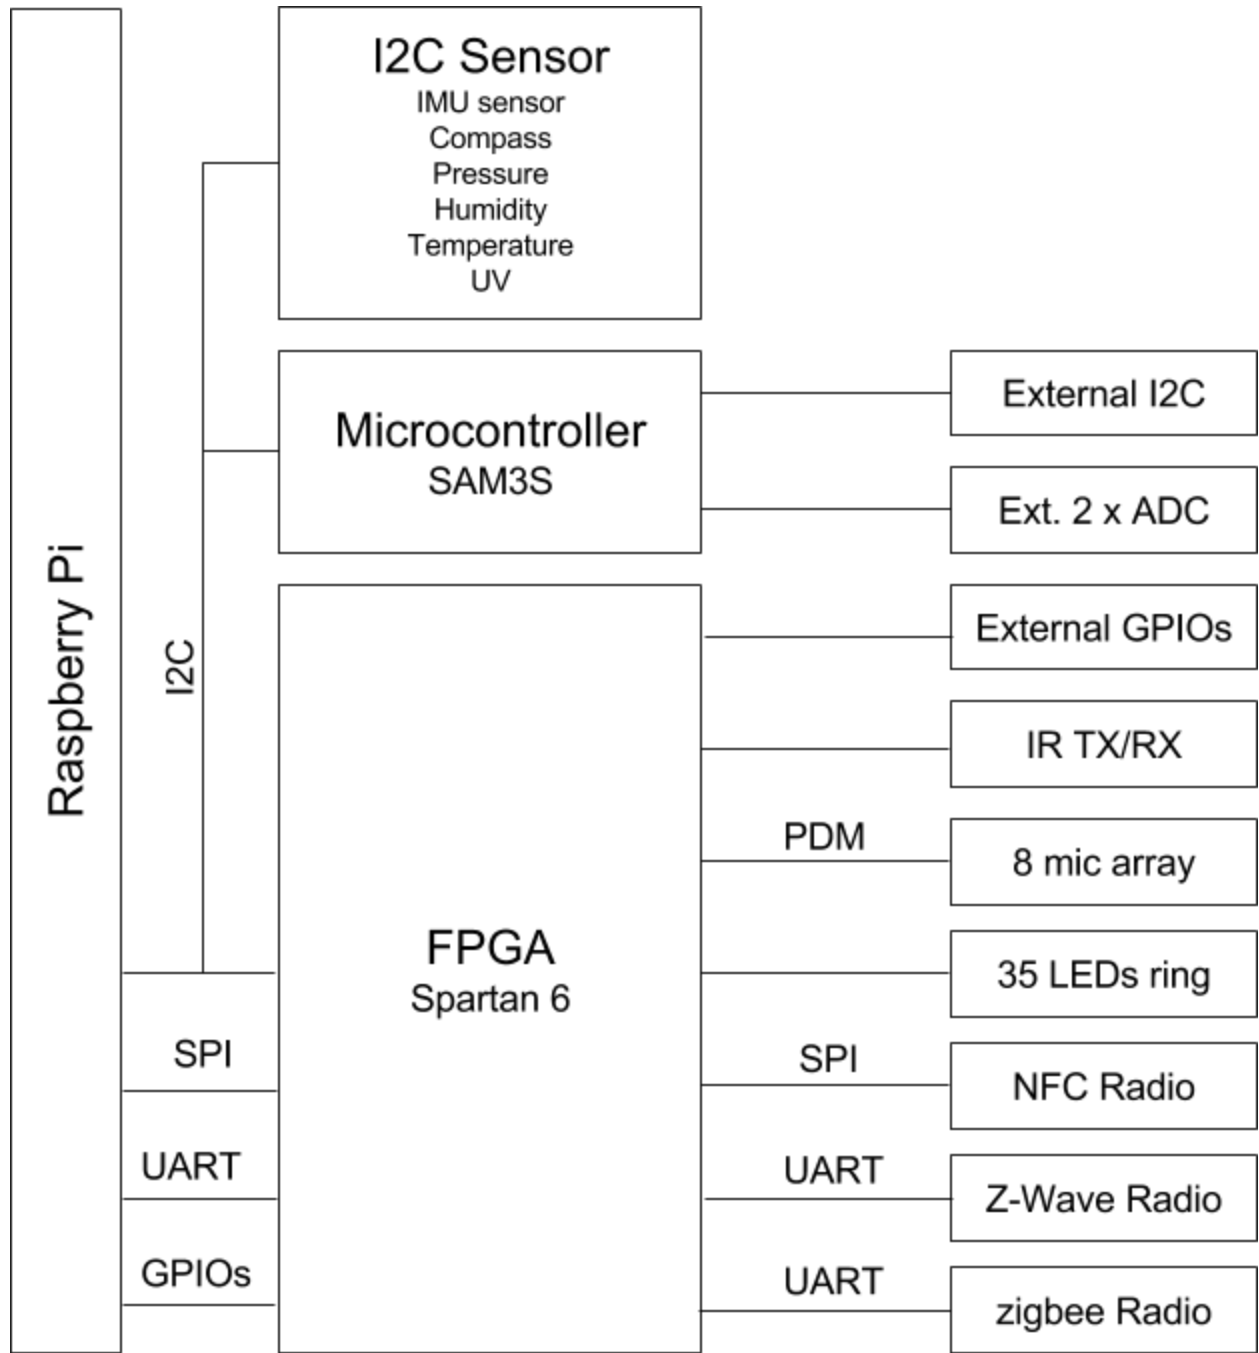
Raspberry Pi

I2C

I2C Sensor
IMU sensor
Compass
Pressure
Humidity
Temperature
UV

Microcontroller
SAM3S

External I2C

Ext. 2 x ADC

FPGA
Spartan 6

External GPIOs

IR TX/RX

PDM

8 mic array

35 LEDs ring

SPI

SPI

NFC Radio

UART

UART

Z-Wave Radio

GPIOs

UART

zigbee Radio